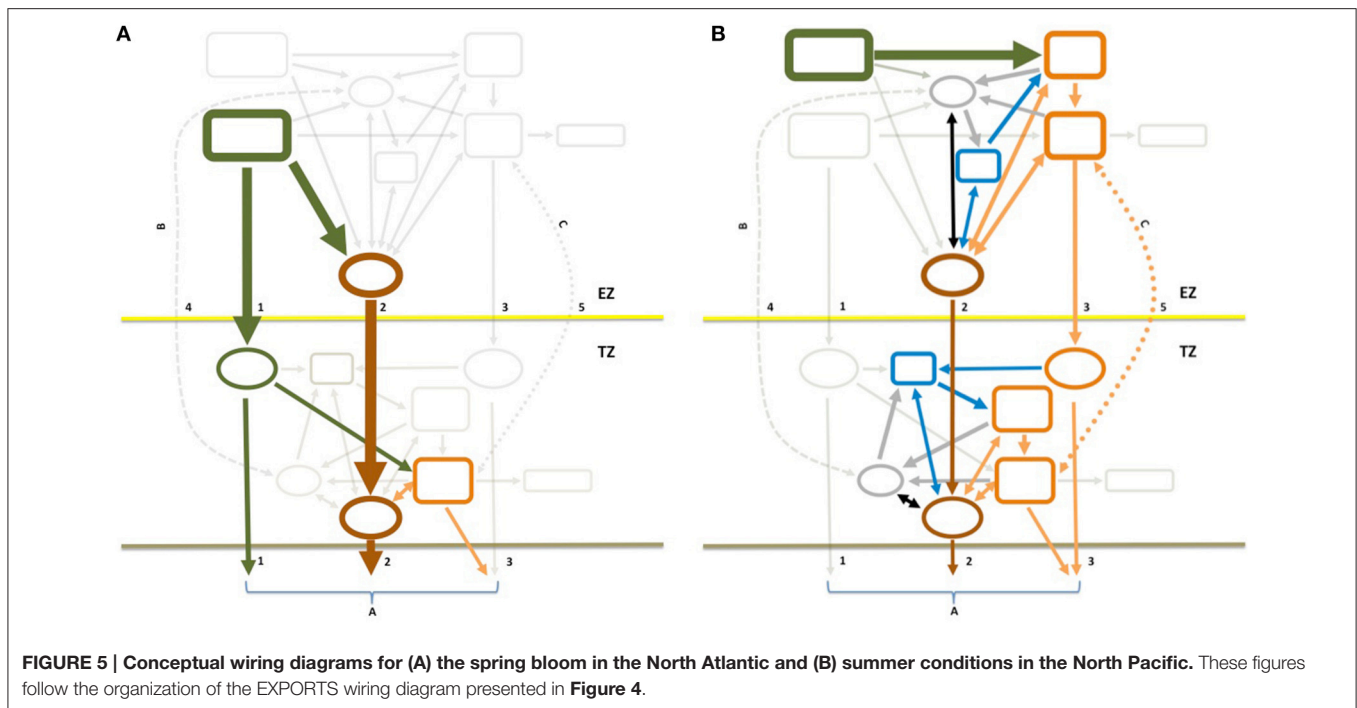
A

B

4 1 2 3 5

EZ

TZ

C

1 2 3

A

B

B

C

4 1 2 3 5

EZ

TZ

1 2 3

A

FIGURE 5 | Conceptual wiring diagrams for (A) the spring bloom in the North Atlantic and (B) summer conditions in the North Pacific. These figures follow the organization of the EXPORTS wiring diagram presented in Figure 4.